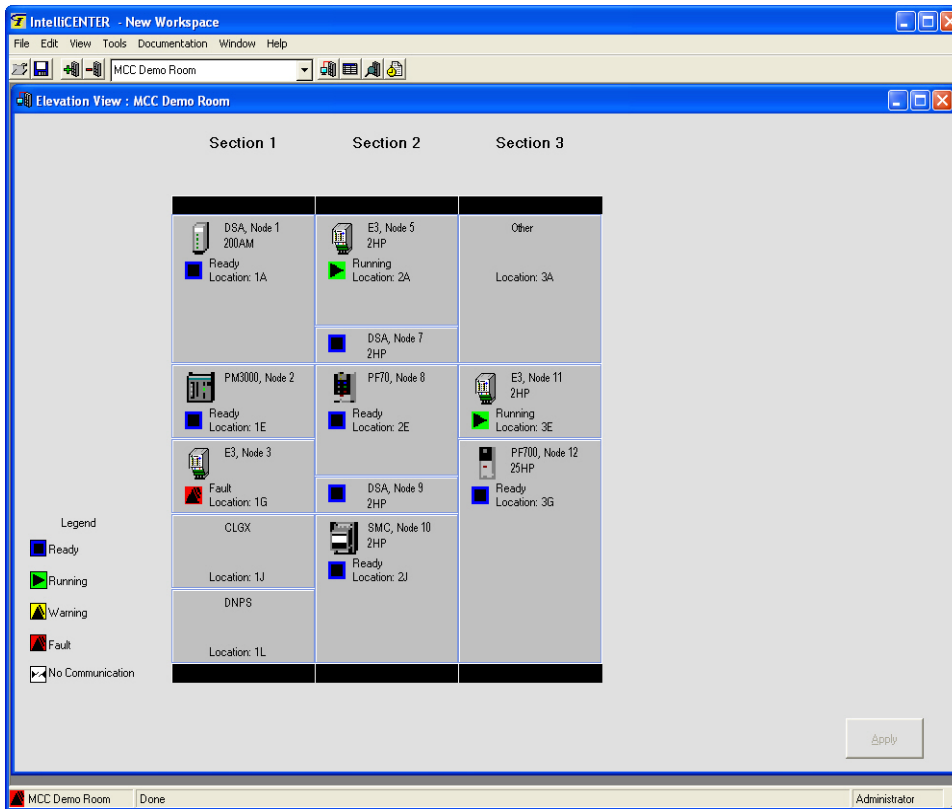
IntelliCENTER - New Workspace

File Edit View Tools Documentation Window Help

MCC Demo Room

Elevation View : MCC Demo Room

Section 1

Section 2

Section 3

DSA, Node 1
200AM
Ready
Location: 1A

E3, Node 5
2HP
Running
Location: 2A

Other
Location: 3A

DSA, Node 7
2HP

PM3000, Node 2
Ready
Location: 1E

PF70, Node 8
Ready
Location: 2E

E3, Node 11
2HP
Running
Location: 3E

E3, Node 3
Fault
Location: 1G

PF700, Node 12
25HP
Ready
Location: 3G

DSA, Node 9
2HP

CLGX
Location: 1J

SMC, Node 10
2HP
Ready
Location: 2J

DNPS
Location: 1L

Legend
Ready
Running
Warning
Fault
No Communication

Apply

MCC Demo Room
Done
Administrator